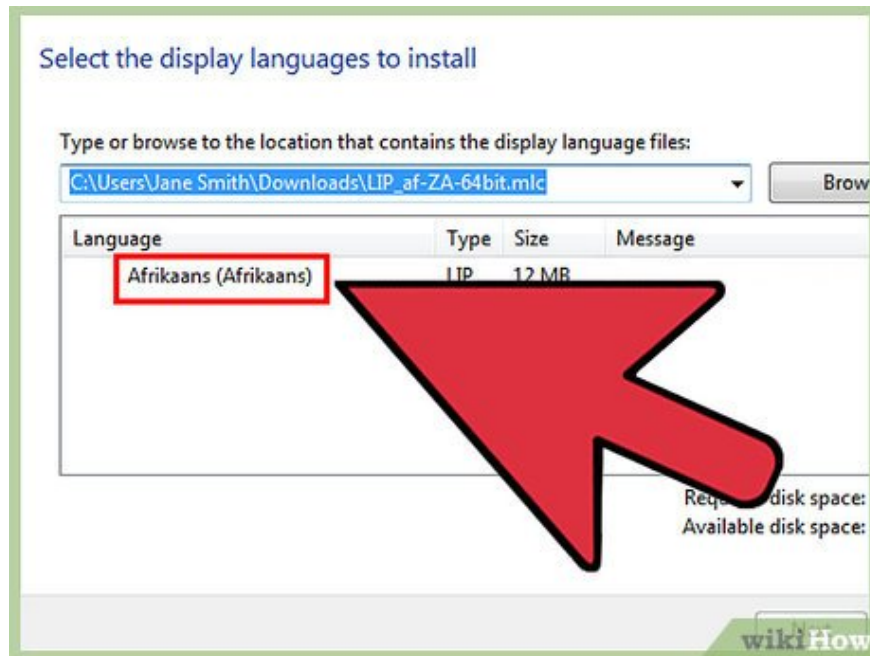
Select the display languages to install

Type or browse to the location that contains the display language files:

C:\Users\Jane Smith\Downloads\LIP_af-ZA-64bit.mlc

Brow

| Language | Type | Size | Message |
|---|---|---|---|
| Afrikaans (Afrikaans) | LIP | 12 MB | |

Req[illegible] disk space:
Available disk space:

wikiHow